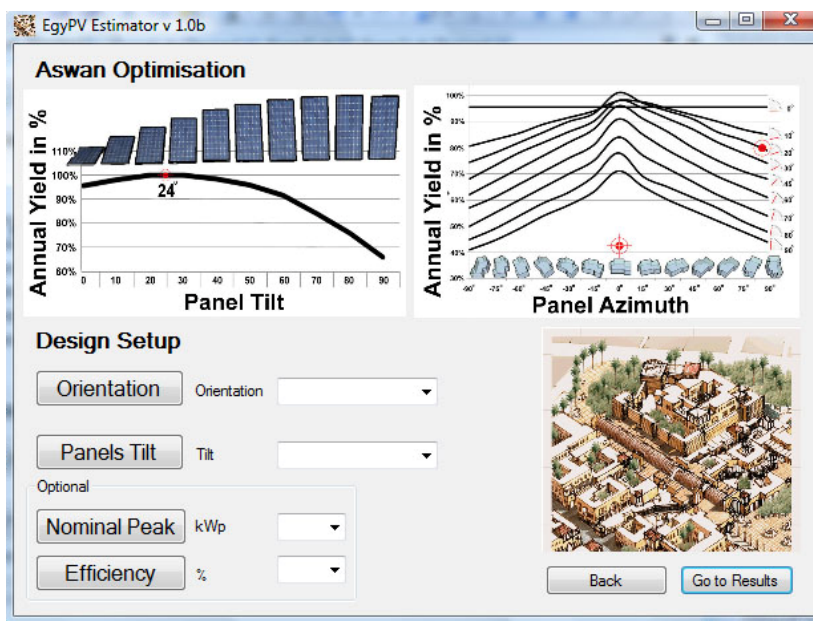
EgyPV Estimator v 1.0b

Aswan Optimisation

Annual Yield in %

110%
100%
90%
80%
70%
60%

24°

0 10 20 30 40 50 60 70 80 90

Panel Tilt

Annual Yield in %

100%
90%
80%
70%
60%
50%
40%
30%

0°
15°
30°
45°
60°
75°
90°

-90° -75° -60° -45° -30° -15° 0° 15° 30° 45° 60° 75° 90°

Panel Azimuth

Design Setup

Orientation
Orientation

Panels Tilt
Tilt

Optional

Nominal Peak
kWp

Efficiency
%

Back
Go to Results